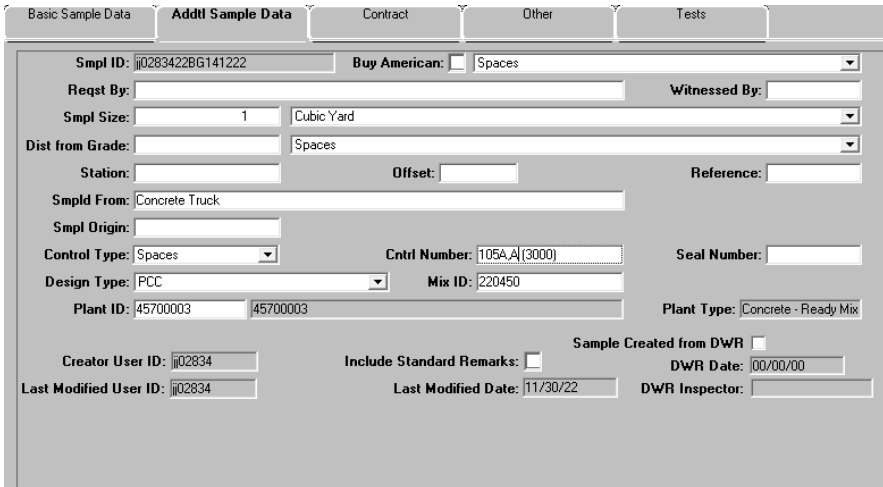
Basic Sample Data | Addtl Sample Data | Contract | Other | Tests

Smpl ID: jj0283422BG141222
Buy American: Spaces
Reqst By:
Witnessed By:
Smpl Size: 1 Cubic Yard
Dist from Grade: Spaces
Station:
Offset:
Reference:
Smpld From: Concrete Truck
Smpl Origin:
Control Type: Spaces
Cntrl Number: 105A,A (3000)
Seal Number:
Design Type: PCC
Mix ID: 220450
Plant ID: 45700003 45700003
Plant Type: Concrete - Ready Mix
Sample Created from DWR
Creator User ID: jj02834
Include Standard Remarks:
DWR Date: 00/00/00
Last Modified User ID: jj02834
Last Modified Date: 11/30/22
DWR Inspector: